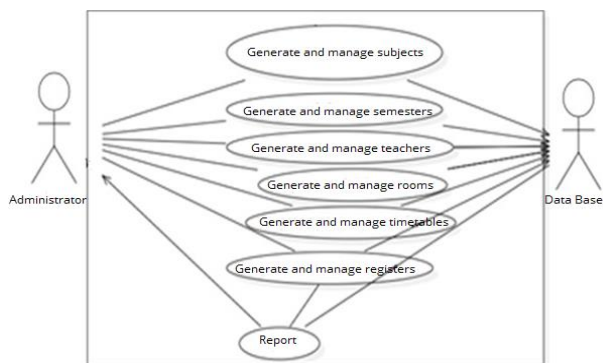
Generate and manage subjects
Generate and manage semesters
Generate and manage teachers
Generate and manage rooms
Generate and manage timetables
Generate and manage registers
Report
Administrator
Data Base